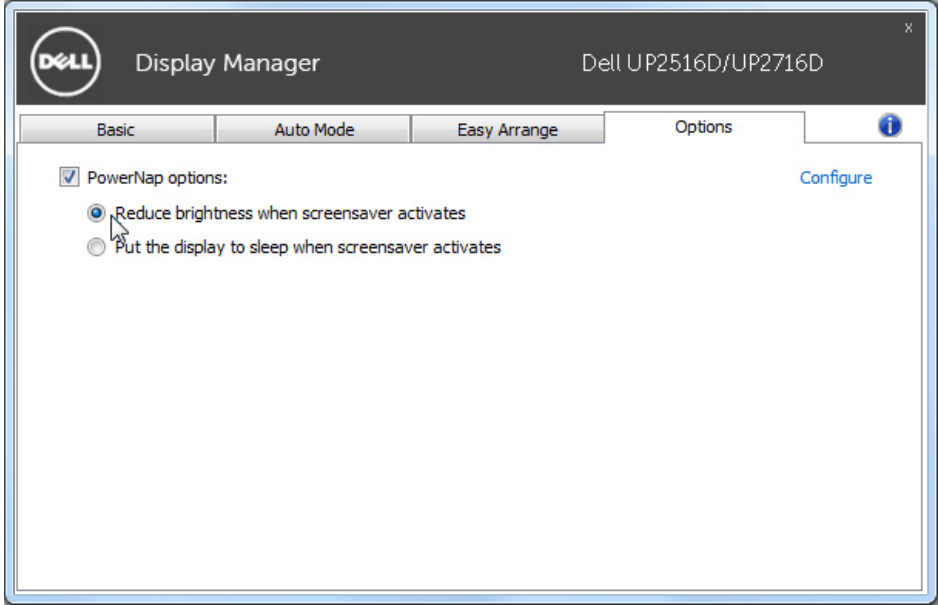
DELL Display Manager Dell UP2516D/UP2716D

x

Basic | Auto Mode | Easy Arrange | Options

PowerNap options:

Configure

Reduce brightness when screensaver activates

Put the display to sleep when screensaver activates